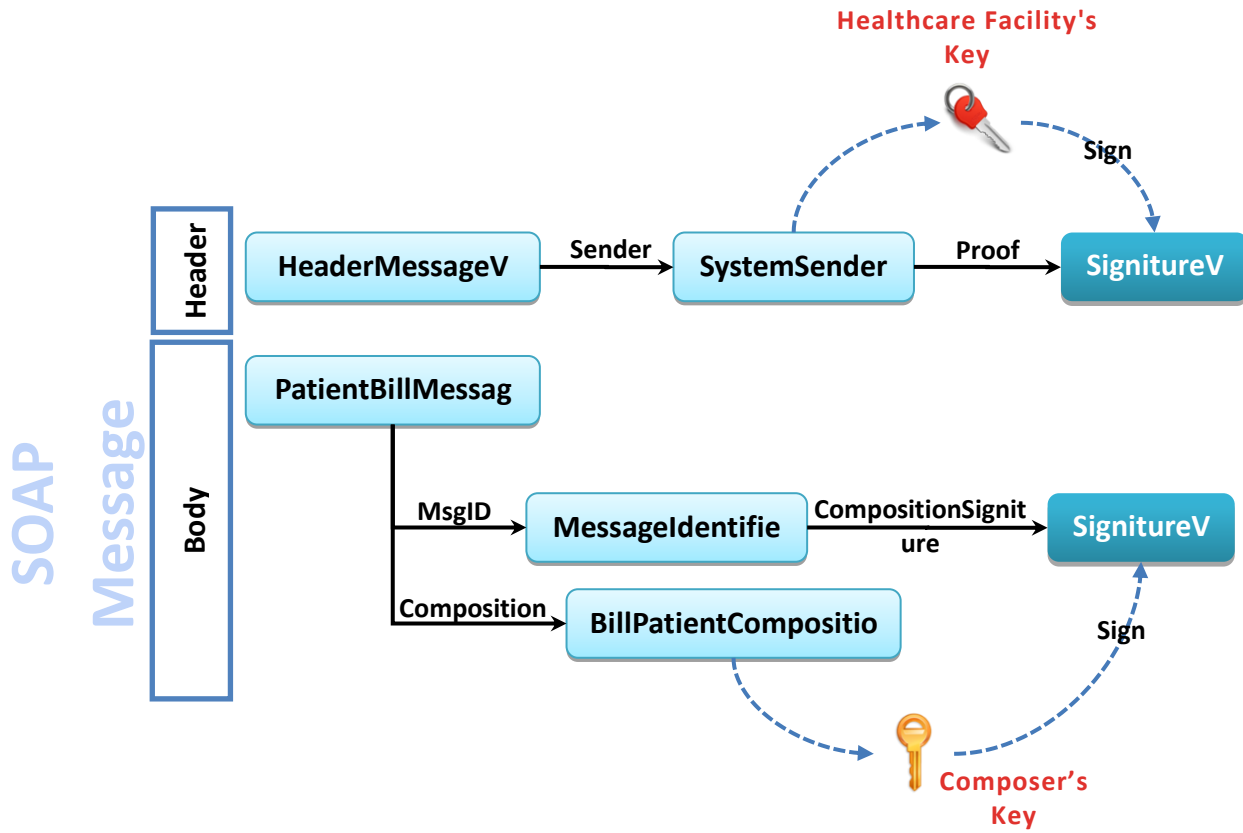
Healthcare Facility's Key

Sign

SOAP Message

Header

HeaderMessageV

Sender

SystemSender

Proof

SignitureV

Body

PatientBillMessag

MsgID

MessageIdentifie

CompositionSignit ure

SignitureV

Composition

BillPatientCompositio

Sign

Composer's Key